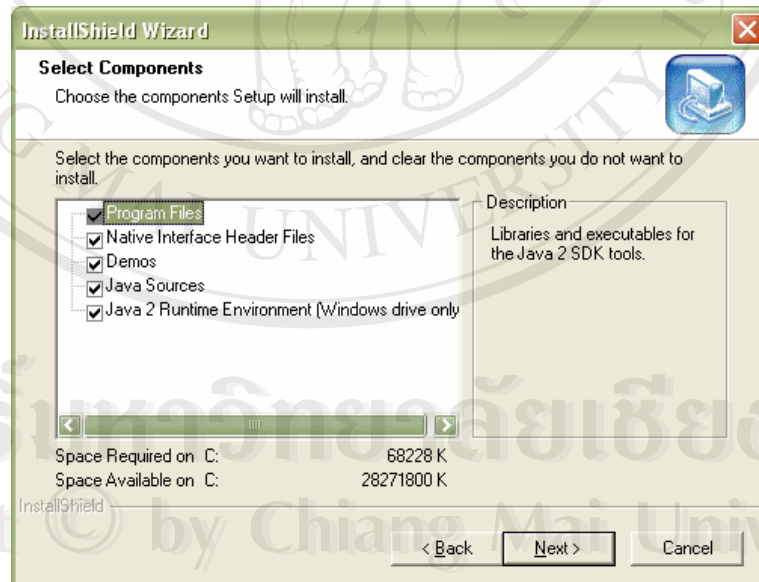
InstallShield Wizard

Select Components

Choose the components Setup will install.

Select the components you want to install, and clear the components you do not want to install.

Program Files
Native Interface Header Files
Demos
Java Sources
Java 2 Runtime Environment (Windows drive only

Description

Libraries and executables for the Java 2 SDK tools.

Space Required on C: 68228 K
Space Available on C: 28271800 K

InstallShield

< Back
Next >
Cancel

UNIVERSITY
มหาวิทยาลัยเชียง
© by Chiang Mai Univ